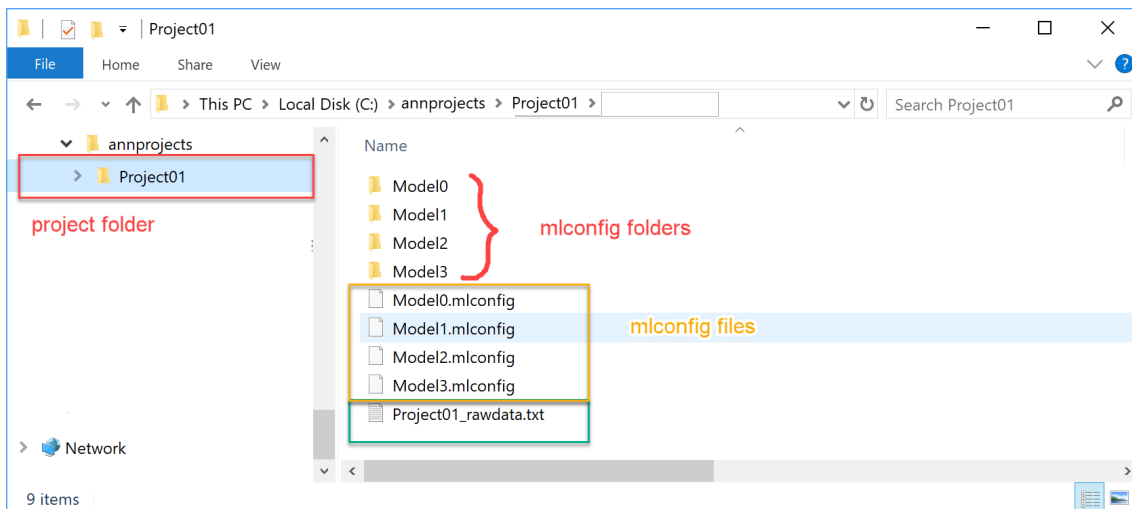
Project01

File Home Share View

This PC > Local Disk (C:) > annprojects > Project01 >

Search Project01

annprojects
Project01

project folder

Network

Name

Model0
Model1
Model2
Model3

mlconfig folders

Model0.mlconfig
Model1.mlconfig
Model2.mlconfig
Model3.mlconfig

mlconfig files

Project01_rawdata.txt

9 items